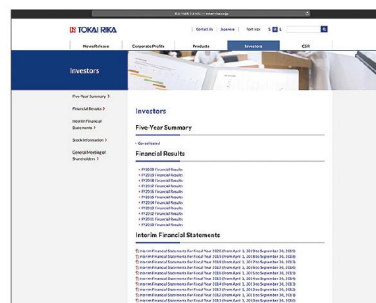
TOKAI RIKA

Contact Us | Japanese | Site Map

News Release | Corporate Profile | Products | Investors | CSR

Investors

Five-Year Summary
Financial Results
Interim Financial Statements
Stock Information
General Meeting of Shareholders

Investors

Five-Year Summary

Financial Results

FY2020 Financial Results
FY2019 Financial Results
FY2018 Financial Results
FY2017 Financial Results
FY2016 Financial Results
FY2015 Financial Results
FY2014 Financial Results
FY2013 Financial Results
FY2012 Financial Results
FY2011 Financial Results
FY2010 Financial Results

Interim Financial Statements

Interim Financial Statements for Fiscal Year 2020 (from April 1, 2019 to September 30, 2019)
Interim Financial Statements for Fiscal Year 2019 (from April 1, 2018 to September 30, 2018)
Interim Financial Statements for Fiscal Year 2018 (from April 1, 2017 to September 30, 2017)
Interim Financial Statements for Fiscal Year 2017 (from April 1, 2016 to September 30, 2016)
Interim Financial Statements for Fiscal Year 2016 (from April 1, 2015 to September 30, 2015)
Interim Financial Statements for Fiscal Year 2015 (from April 1, 2014 to September 30, 2014)
Interim Financial Statements for Fiscal Year 2014 (from April 1, 2013 to September 30, 2013)
Interim Financial Statements for Fiscal Year 2013 (from April 1, 2012 to September 30, 2012)
Interim Financial Statements for Fiscal Year 2012 (from April 1, 2011 to September 30, 2011)
Interim Financial Statements for Fiscal Year 2011 (from April 1, 2010 to September 30, 2010)